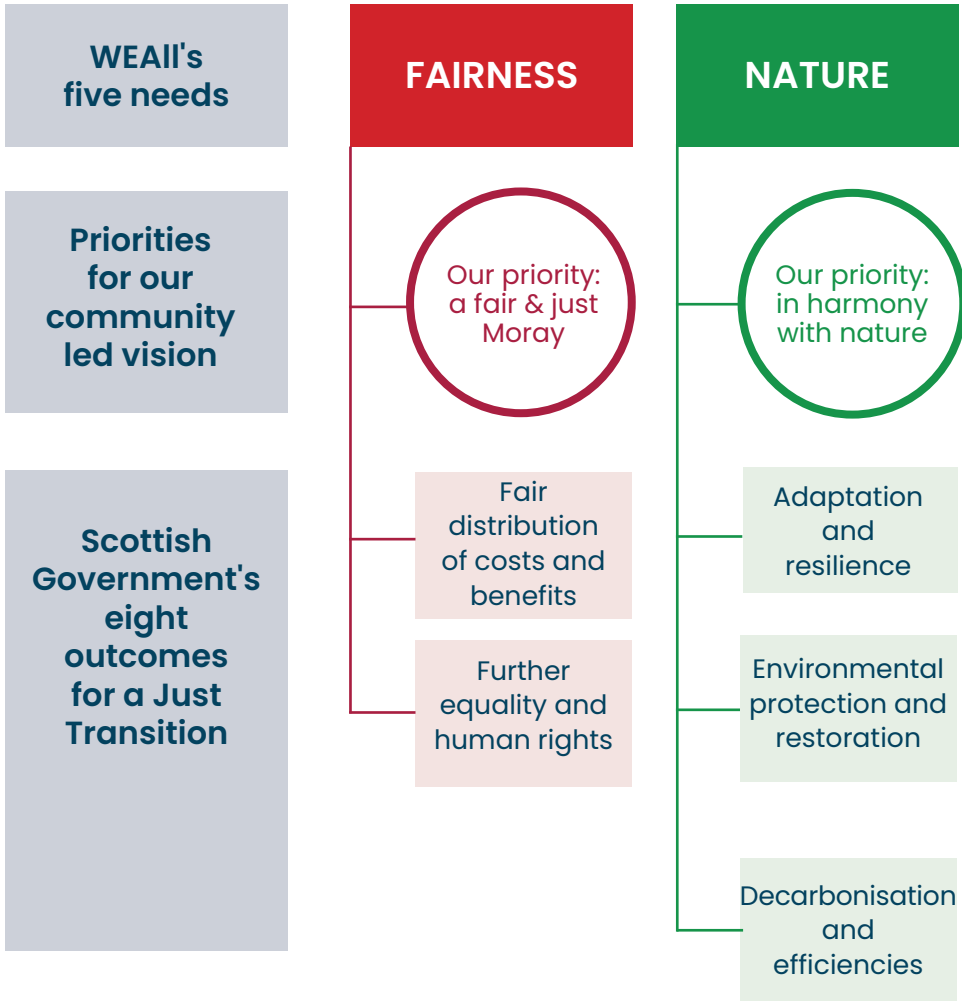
WEAll's five needs

Priorities for our community led vision

Scottish Government's eight outcomes for a Just Transition

FAIRNESS

Our priority: a fair & just Moray

Fair distribution of costs and benefits

Further equality and human rights

NATURE

Our priority: in harmony with nature

Adaptation and resilience

Environmental protection and restoration

Decarbonisation and efficiencies